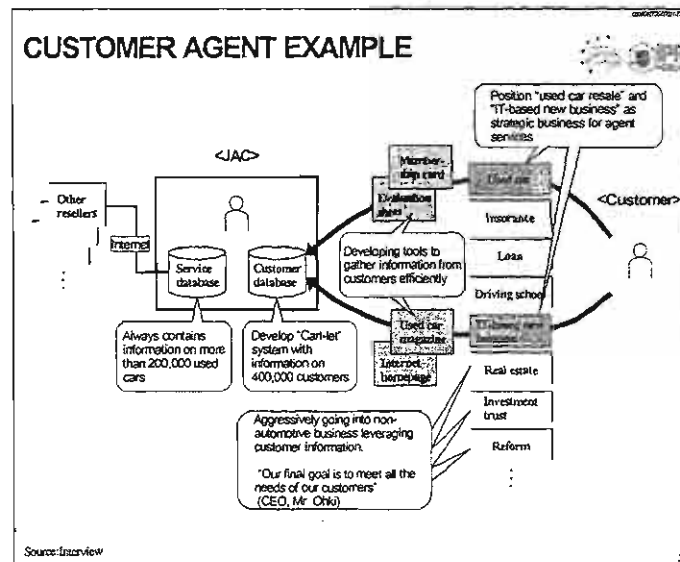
CUSTOMER AGENT EXAMPLE

Position "used car resale" and "IT-based new business" as strategic business for agent services

<JAC>

<Customer>

Other resellers

Internet

Service database

Customer database

Member-ship card

Evaluation sheet

Used car

Insurance

Loan

Driving school

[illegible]

Real estate

Investment trust

Reform

Developing tools to gather information from customers efficiently

Used car magazine

Internet homepage

Always contains information on more than 200,000 used cars

Develop "Car-let" system with information on 400,000 customers

Aggressively going into non-automotive business leveraging customer information.

"Our final goal is to meet all the needs of our customers"
(CEO, Mr. Ohki)

Source: Interview